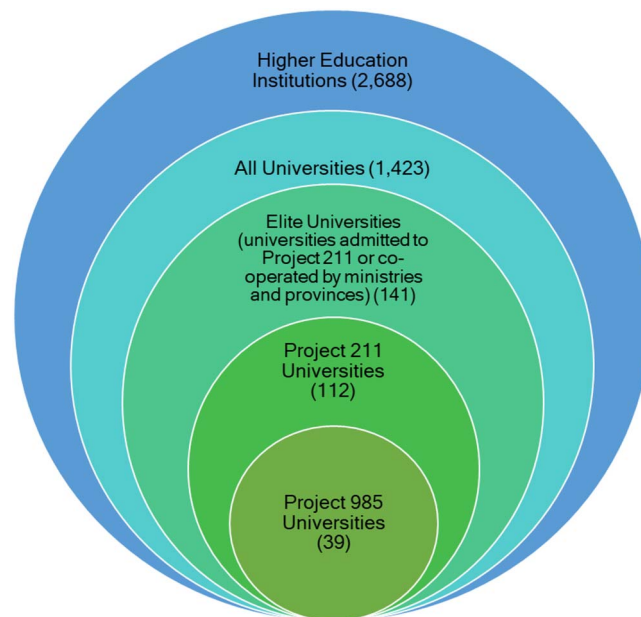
Higher Education Institutions (2,688)

All Universities (1,423)

Elite Universities (universities admitted to Project 211 or co-operated by ministries and provinces) (141)

Project 211 Universities (112)

Project 985 Universities (39)